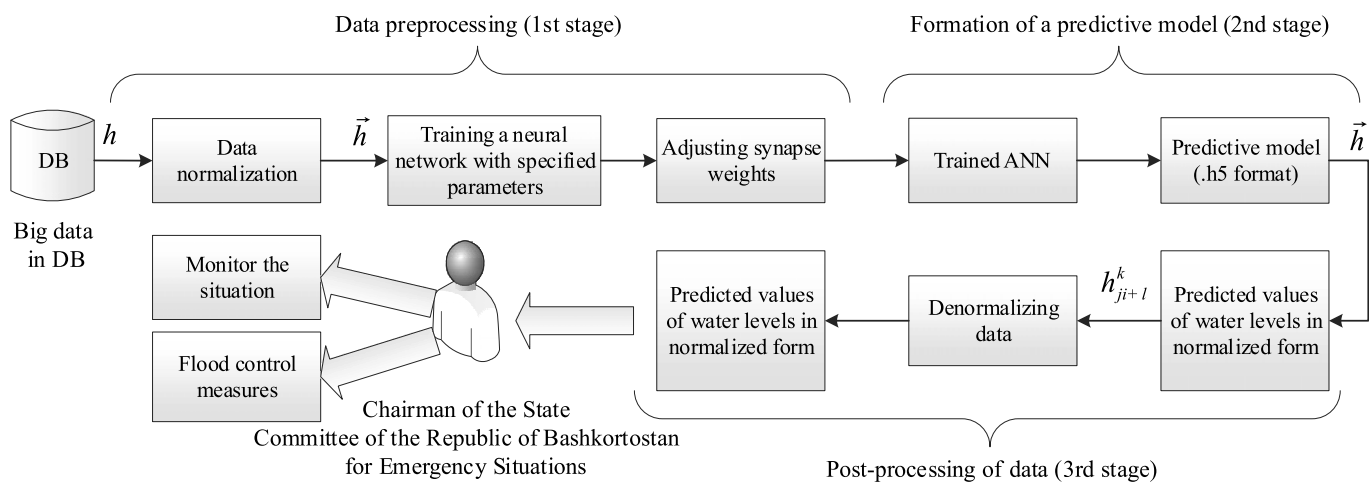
Data preprocessing (1st stage)

Formation of a predictive model (2nd stage)

DB

$h$

Data normalization

$\vec{h}$

Training a neural network with specified parameters

Adjusting synapse weights

Trained ANN

Predictive model (.h5 format)

$\vec{h}$

Big data in DB

Monitor the situation

Flood control measures

Predicted values of water levels in normalized form

Denormalizing data

$h_{ji+l}^{k}$

Predicted values of water levels in normalized form

Chairman of the State Committee of the Republic of Bashkortostan for Emergency Situations

Post-processing of data (3rd stage)